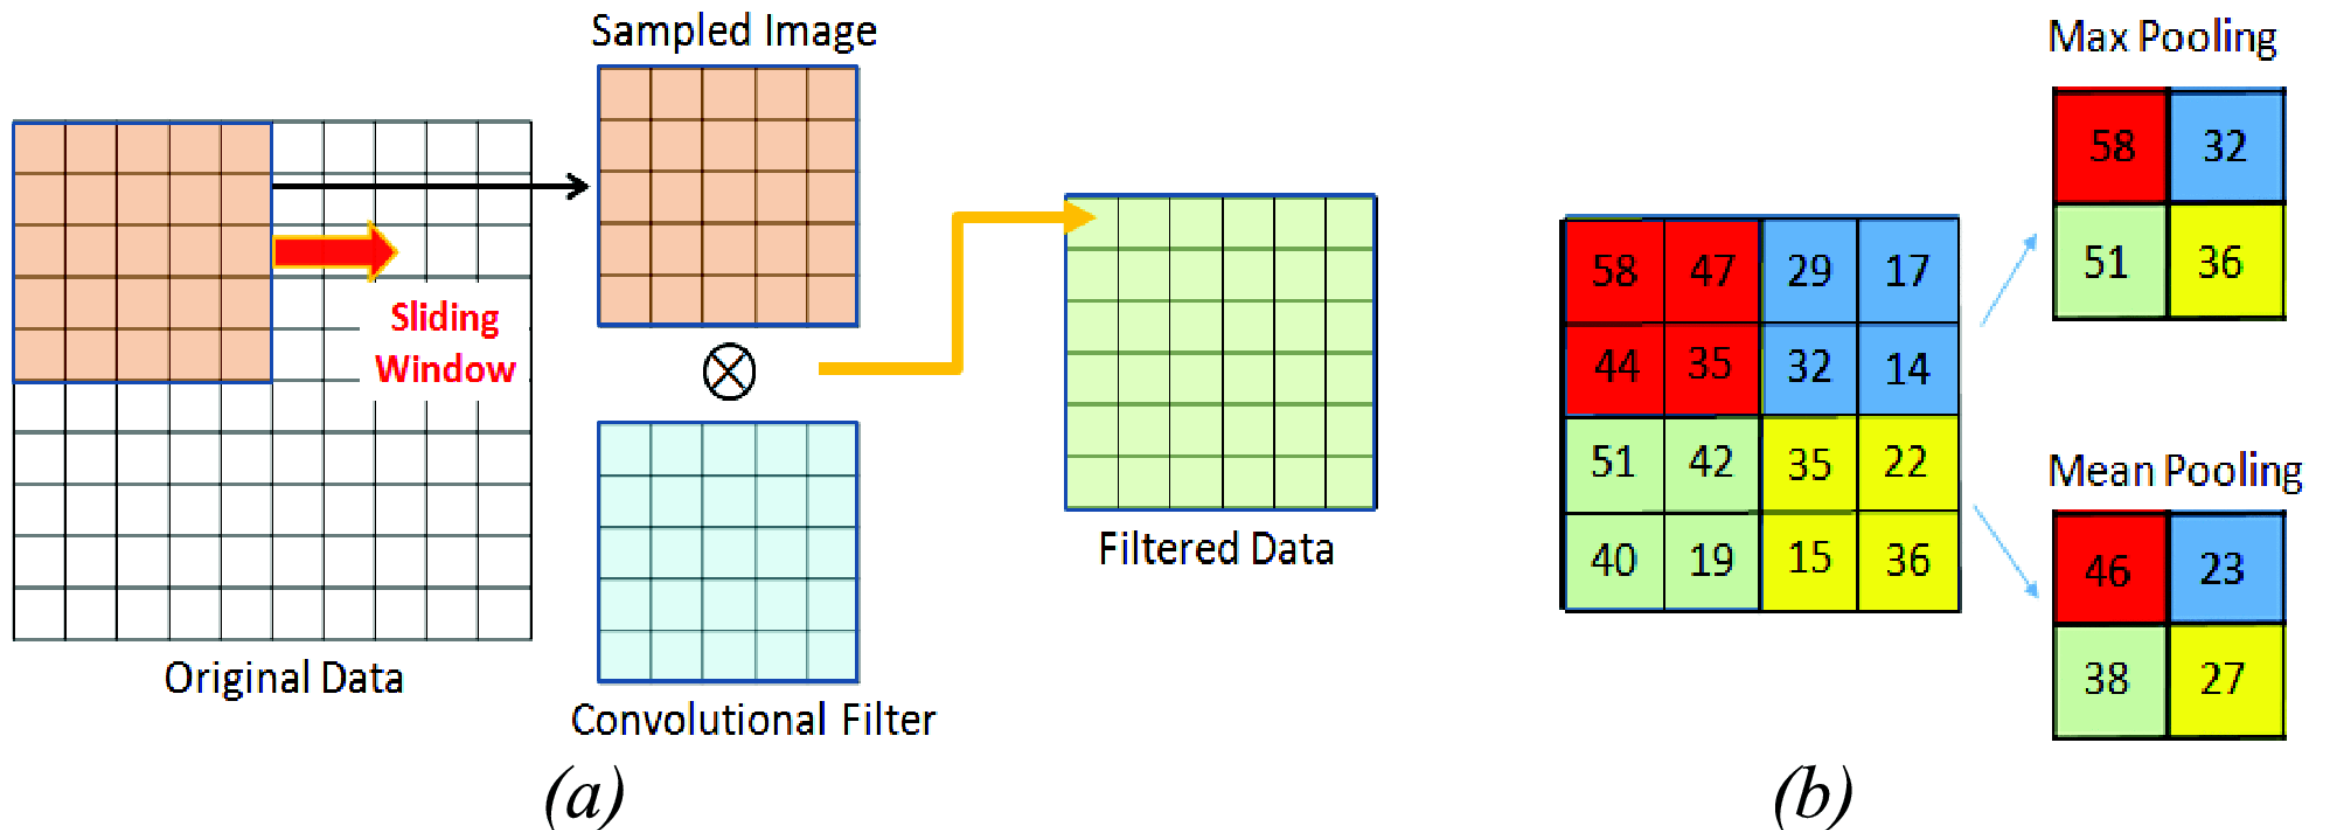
Sampled Image

Sliding Window

$\otimes$

Original Data

Convolutional Filter

Filtered Data

(a)

| 58 | 47 | 29 | 17 |
|---|---|---|---|
| 44 | 35 | 32 | 14 |
| 51 | 42 | 35 | 22 |
| 40 | 19 | 15 | 36 |

Max Pooling

| 58 | 32 |
|---|---|
| 51 | 36 |

Mean Pooling

| 46 | 23 |
|---|---|
| 38 | 27 |

(b)